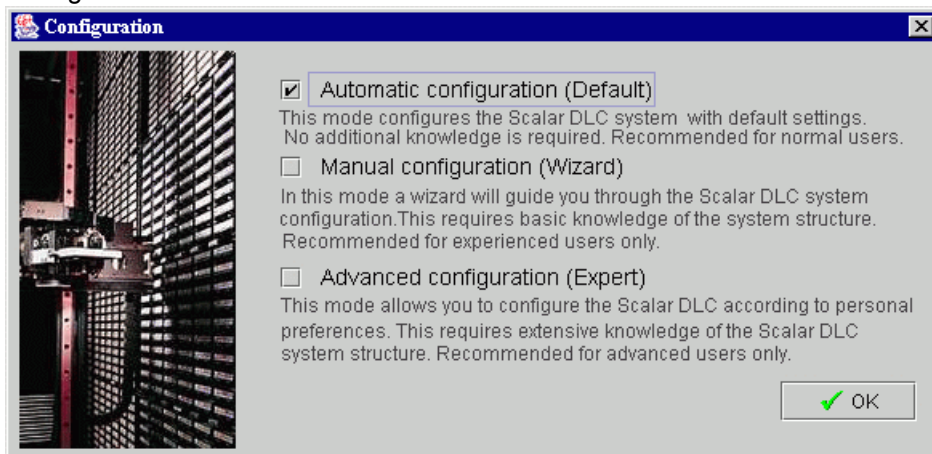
Configuration

☑ Automatic configuration (Default)

This mode configures the Scalar DLC system with default settings. No additional knowledge is required. Recommended for normal users.

☐ Manual configuration (Wizard)

In this mode a wizard will guide you through the Scalar DLC system configuration.This requires basic knowledge of the system structure. Recommended for experienced users only.

☐ Advanced configuration (Expert)

This mode allows you to configure the Scalar DLC according to personal preferences. This requires extensive knowledge of the Scalar DLC system structure. Recommended for advanced users only.

OK